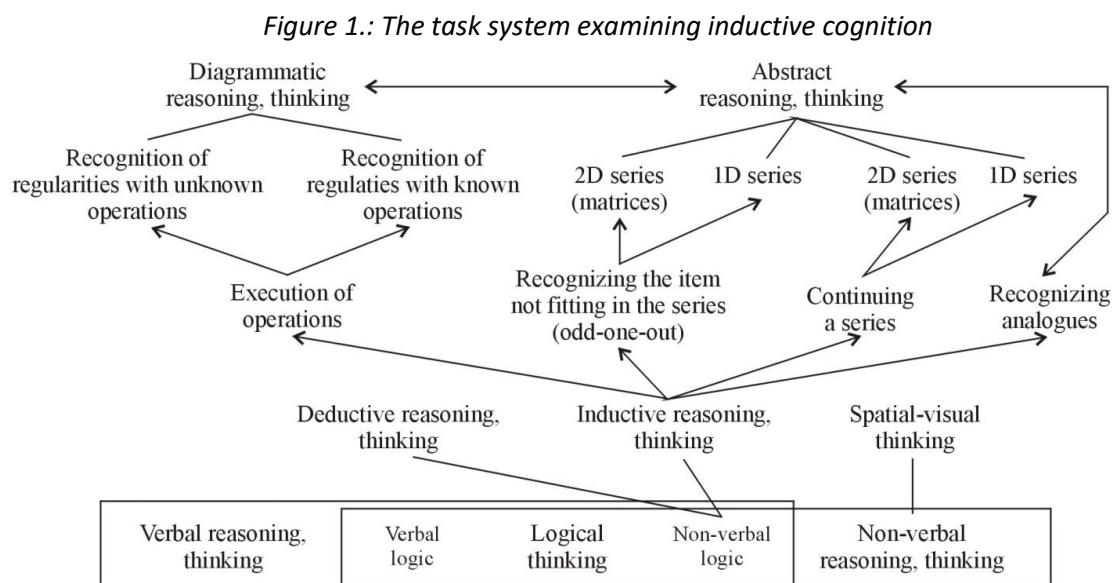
Figure 1.: The task system examining inductive cognition

Diagrammatic reasoning, thinking

Abstract reasoning, thinking

Recognition of regularities with unknown operations

Recognition of regulaties with known operations

2D series (matrices)

1D series

2D series (matrices)

1D series

Recognizing the item not fitting in the series (odd-one-out)

Execution of operations

Continuing a series

Recognizing analogues

Deductive reasoning, thinking

Inductive reasoning, thinking

Spatial-visual thinking

Verbal reasoning, thinking

Verbal logic

Logical thinking

Non-verbal logic

Non-verbal reasoning, thinking